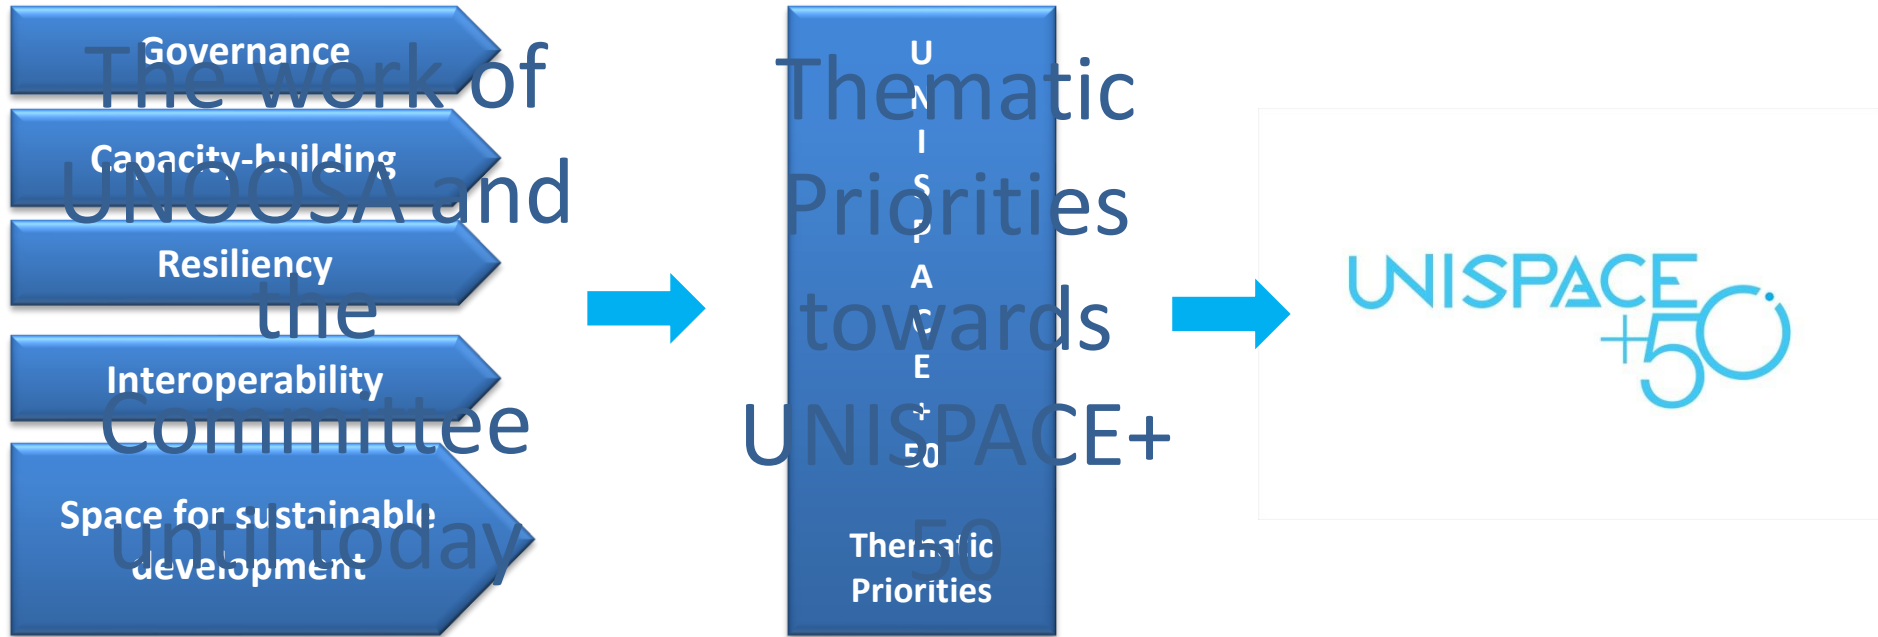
The work of UNOOSA and the Committee until today

Governance

Capacity-building

Resiliency

Interoperability

Space for sustainable development

Thematic Priorities towards UNISPACE+50

U
N
I
S
P
A
C
E
+
50

Thematic Priorities

UNISPACE +50